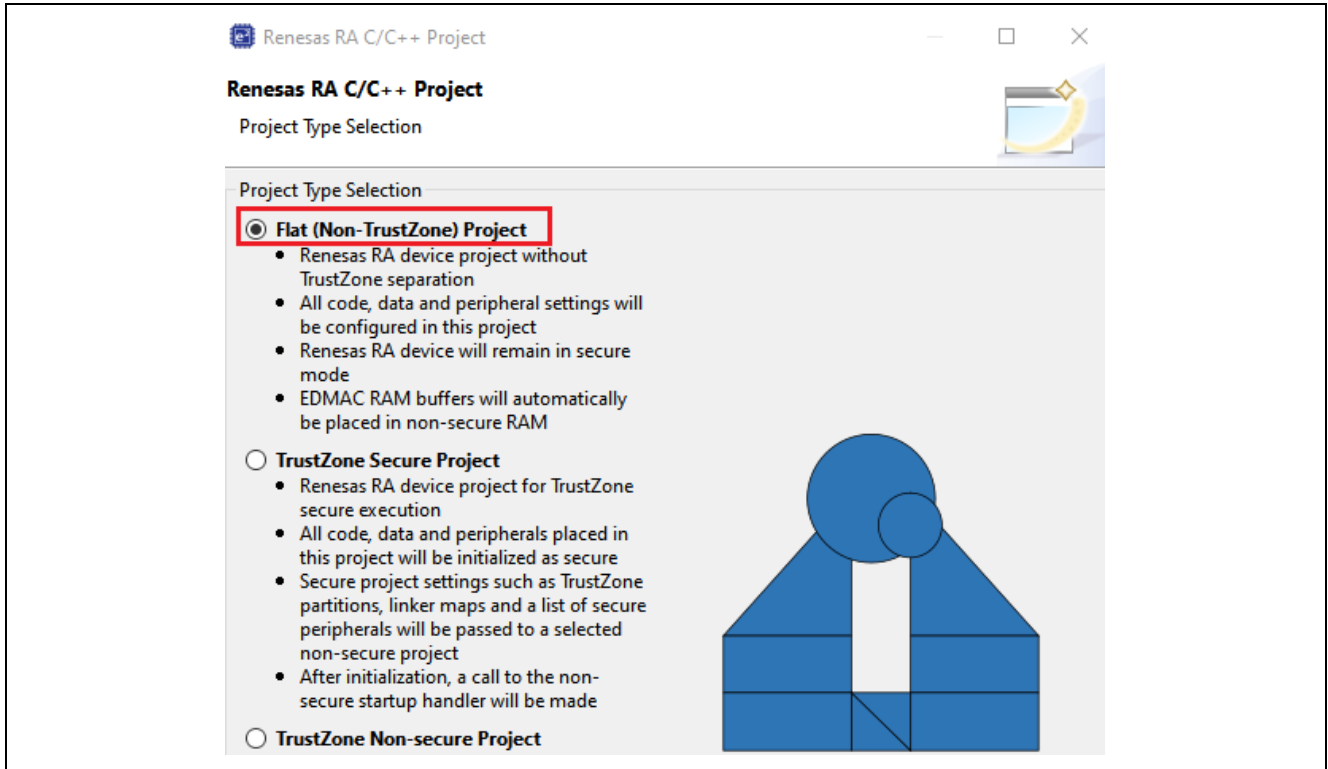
Renesas RA C/C++ Project

Renesas RA C/C++ Project

Project Type Selection

Project Type Selection

Flat (Non-TrustZone) Project

- Renesas RA device project without TrustZone separation
- All code, data and peripheral settings will be configured in this project
- Renesas RA device will remain in secure mode
- EDMAC RAM buffers will automatically be placed in non-secure RAM

TrustZone Secure Project

- Renesas RA device project for TrustZone secure execution
- All code, data and peripherals placed in this project will be initialized as secure
- Secure project settings such as TrustZone partitions, linker maps and a list of secure peripherals will be passed to a selected non-secure project
- After initialization, a call to the non-secure startup handler will be made

TrustZone Non-secure Project